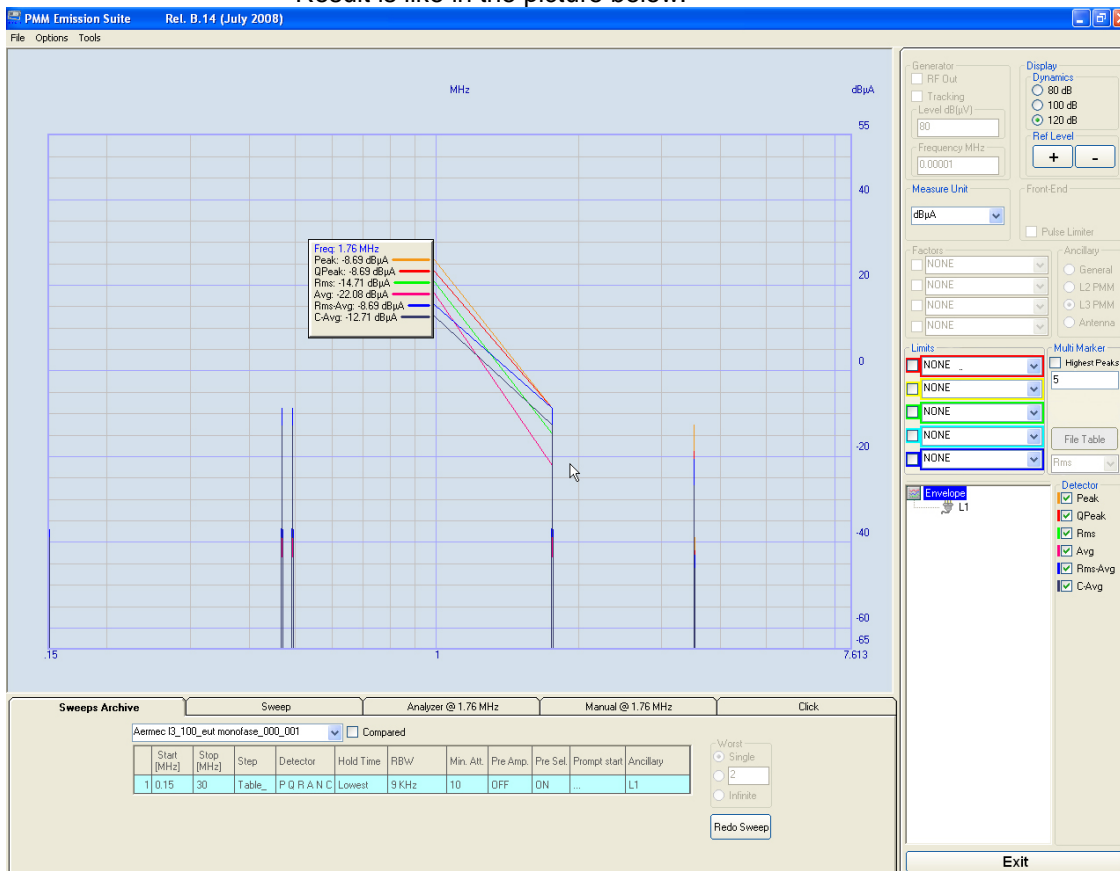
PMM Emission Suite Rel. B.14 (July 2008)

File Options Tools

MHz

dBµA

55

40

20

0

-20

-40

-60

-65

.15

1

7.613

Freq: 1.76 MHz
Peak: -8.69 dBµA
QPeak: -8.69 dBµA
Rms: -14.71 dBµA
Avg: -22.08 dBµA
Rms-Avg: -8.69 dBµA
C-Avg: -12.71 dBµA

Generator
RF Out
Tracking
Level dB(µV)
80
Frequency MHz
0.00001

Display
Dynamics
80 dB
100 dB
120 dB
Ref Level
+
-

Measure Unit
dBµA

Front-End
Pulse Limiter

Factors
NONE
NONE
NONE
NONE

Ancillary
General
L2 PMM
L3 PMM
Antenna

Limits
NONE
NONE
NONE
NONE
NONE

Multi Marker
Highest Peaks
5

File Table
Rms

Envelope
L1

Detector
Peak
QPeak
Rms
Avg
Rms-Avg
C-Avg

Sweeps Archive | Sweep | Analyzer @ 1.76 MHz | Manual @ 1.76 MHz | Click

Aermec l3_100_eut monofase_000_001
Compared

| | Start [MHz] | Stop [MHz] | Step | Detector | Hold Time | RBW | Min. Att. | Pre Amp. | Pre Sel. | Prompt start | Ancillary |
|---|---|---|---|---|---|---|---|---|---|---|---|
| 1 | 0.15 | 30 | Table_ | P Q R A N C | Lowest | 9 KHz | 10 | OFF | ON | ... | L1 |

Worst
Single
2
Infinite

Redo Sweep

Exit